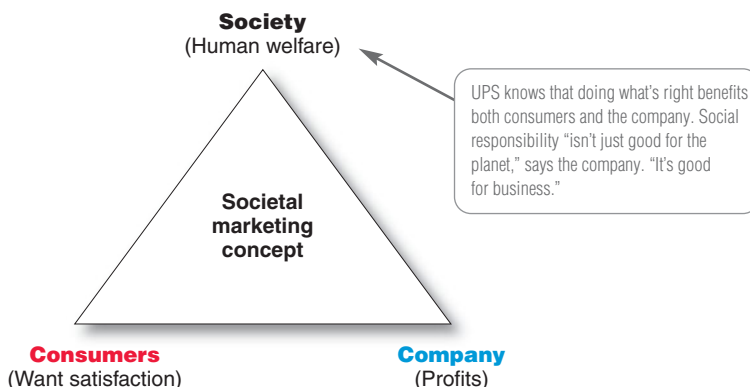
**Society**
(Human welfare)

UPS knows that doing what's right benefits both consumers and the company. Social responsibility "isn't just good for the planet," says the company. "It's good for business."

Societal marketing concept

Consumers
(Want satisfaction)

Company
(Profits)